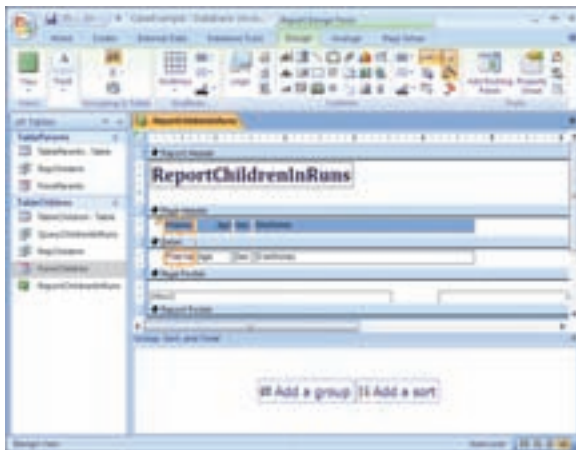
ReportChildrenInRuns

ReportChildrenInRuns

Report Header

Page Header

Detail

Page Footer

Report Footer

Age

Sex

Age

Sex

Add a group

Add a sort

Group, Sort, and Total

All Tables

TableParents

TableChildren

Design View

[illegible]